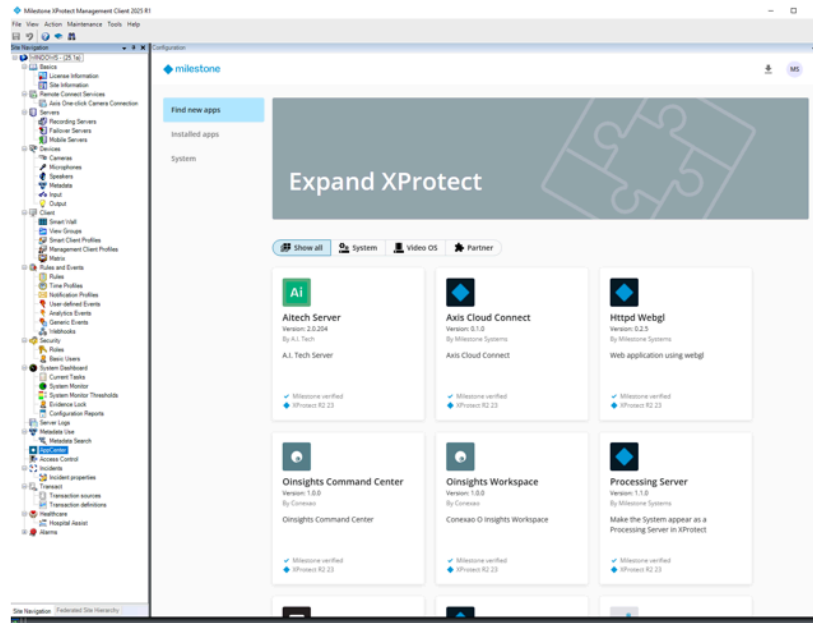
Milestone XProtect Management Client 2025 R1

File View Action Maintenance Tools Help

Site Navigation

Configuration

WINDOWS - (25.1a)
Basics
License Information
Site Information
Remote Connect Services
Axis One-click Camera Connection
Servers
Recording Servers
Failover Servers
Mobile Servers
Devices
Cameras
Microphones
Speakers
Metadata
Input
Output
Client
Smart Wall
View Groups
Smart Client Profiles
Management Client Profiles
Matrix
Rules and Events
Rules
Time Profiles
Notification Profiles
User-defined Events
Analytics Events
Generic Events
Webhooks
Security
Roles
Basic Users
System Dashboard
Current Tasks
System Monitor
System Monitor Thresholds
Evidence Lock
Configuration Reports
Server Logs
Metadata Use
Metadata Search
AppCenter
Access Control
Incidents
Incident properties
Transact
Transaction sources
Transaction definitions
Healthcare
Hospital Assist
Alarms

Site Navigation Federated Site Hierarchy

milestone

MS

Find new apps
Installed apps
System

Expand XProtect

Show all System Video OS Partner

Ai
Aitech Server
Version: 2.0.204
By A.I. Tech
A.I. Tech Server
Milestone verified
XProtect R2 23

Axis Cloud Connect
Version: 0.1.0
By Milestone Systems
Axis Cloud Connect
Milestone verified
XProtect R2 23

Httpd Webgl
Version: 0.2.5
By Milestone Systems
Web application using webgl
Milestone verified
XProtect R2 23

Oinsights Command Center
Version: 1.0.0
By Conexao
Oinsights Command Center
Milestone verified
XProtect R2 23

Oinsights Workspace
Version: 1.0.0
By Conexao
Conexao O Insights Workspace
Milestone verified
XProtect R2 23

Processing Server
Version: 1.1.0
By Milestone Systems
Make the System appear as a Processing Server in XProtect
Milestone verified
XProtect R2 23